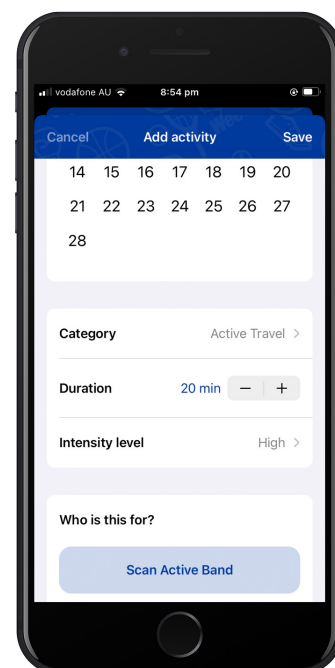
vodafone AU 8:54 pm

Cancel Add activity Save

| 14 | 15 | 16 | 17 | 18 | 19 | 20 |
|---|---|---|---|---|---|---|
| 21 | 22 | 23 | 24 | 25 | 26 | 27 |
| 28 | | | | | | |

Category Active Travel >

Duration 20 min − +

Intensity level High >

Who is this for?

Scan Active Band